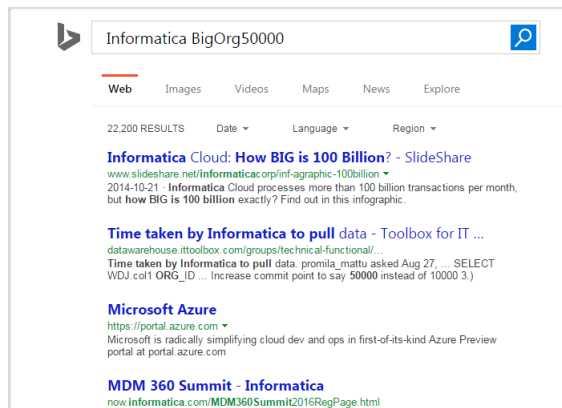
Informatica BigOrg50000

Web Images Videos Maps News Explore

22,200 RESULTS Date Language Region

Informatica Cloud: How BIG is 100 Billion? - SlideShare
www.slideshare.net/informaticacorp/inf-agraphic-100billion
2014-10-21 · Informatica Cloud processes more than 100 billion transactions per month, but how BIG is 100 billion exactly? Find out in this infographic.

Time taken by Informatica to pull data - Toolbox for IT ...
datawarehouse.ittoolbox.com/groups/technical-functional/...
Time taken by Informatica to pull data: promila_mattu asked Aug 27, ... SELECT WDJ.col1 ORG_ID ... Increase commit point to say 50000 instead of 10000 3.)

Microsoft Azure
https://portal.azure.com
Microsoft is radically simplifying cloud dev and ops in first-of-its-kind Azure Preview portal at portal.azure.com

MDM 360 Summit - Informatica
now.informatica.com/MDM360Summit2016RegPage.html